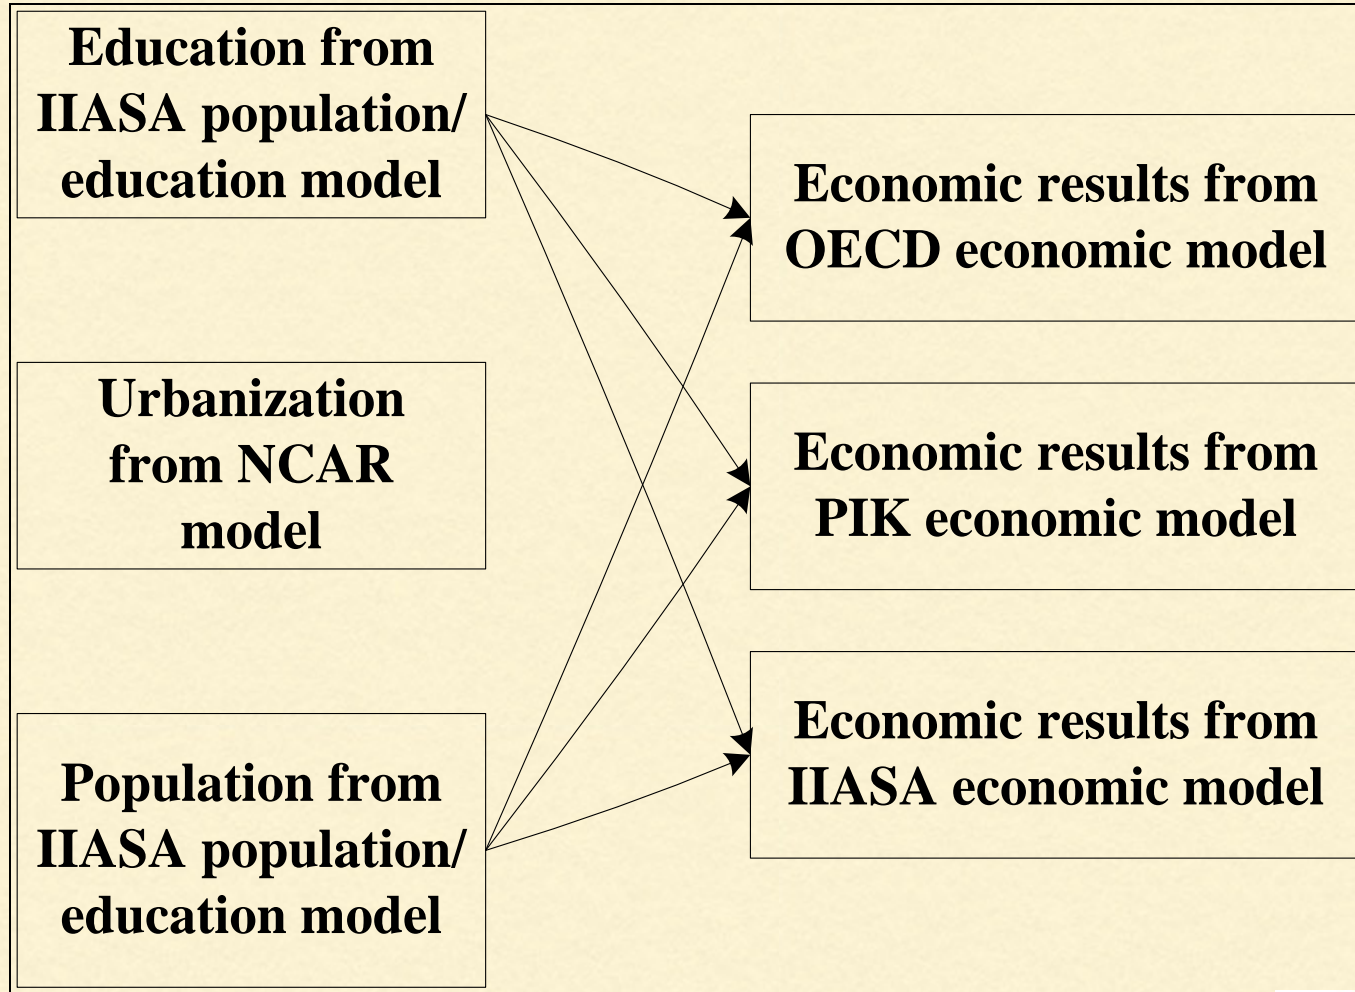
Education from IIASA population/ education model

Urbanization from NCAR model

Population from IIASA population/ education model

Economic results from OECD economic model

Economic results from PIK economic model

Economic results from IIASA economic model